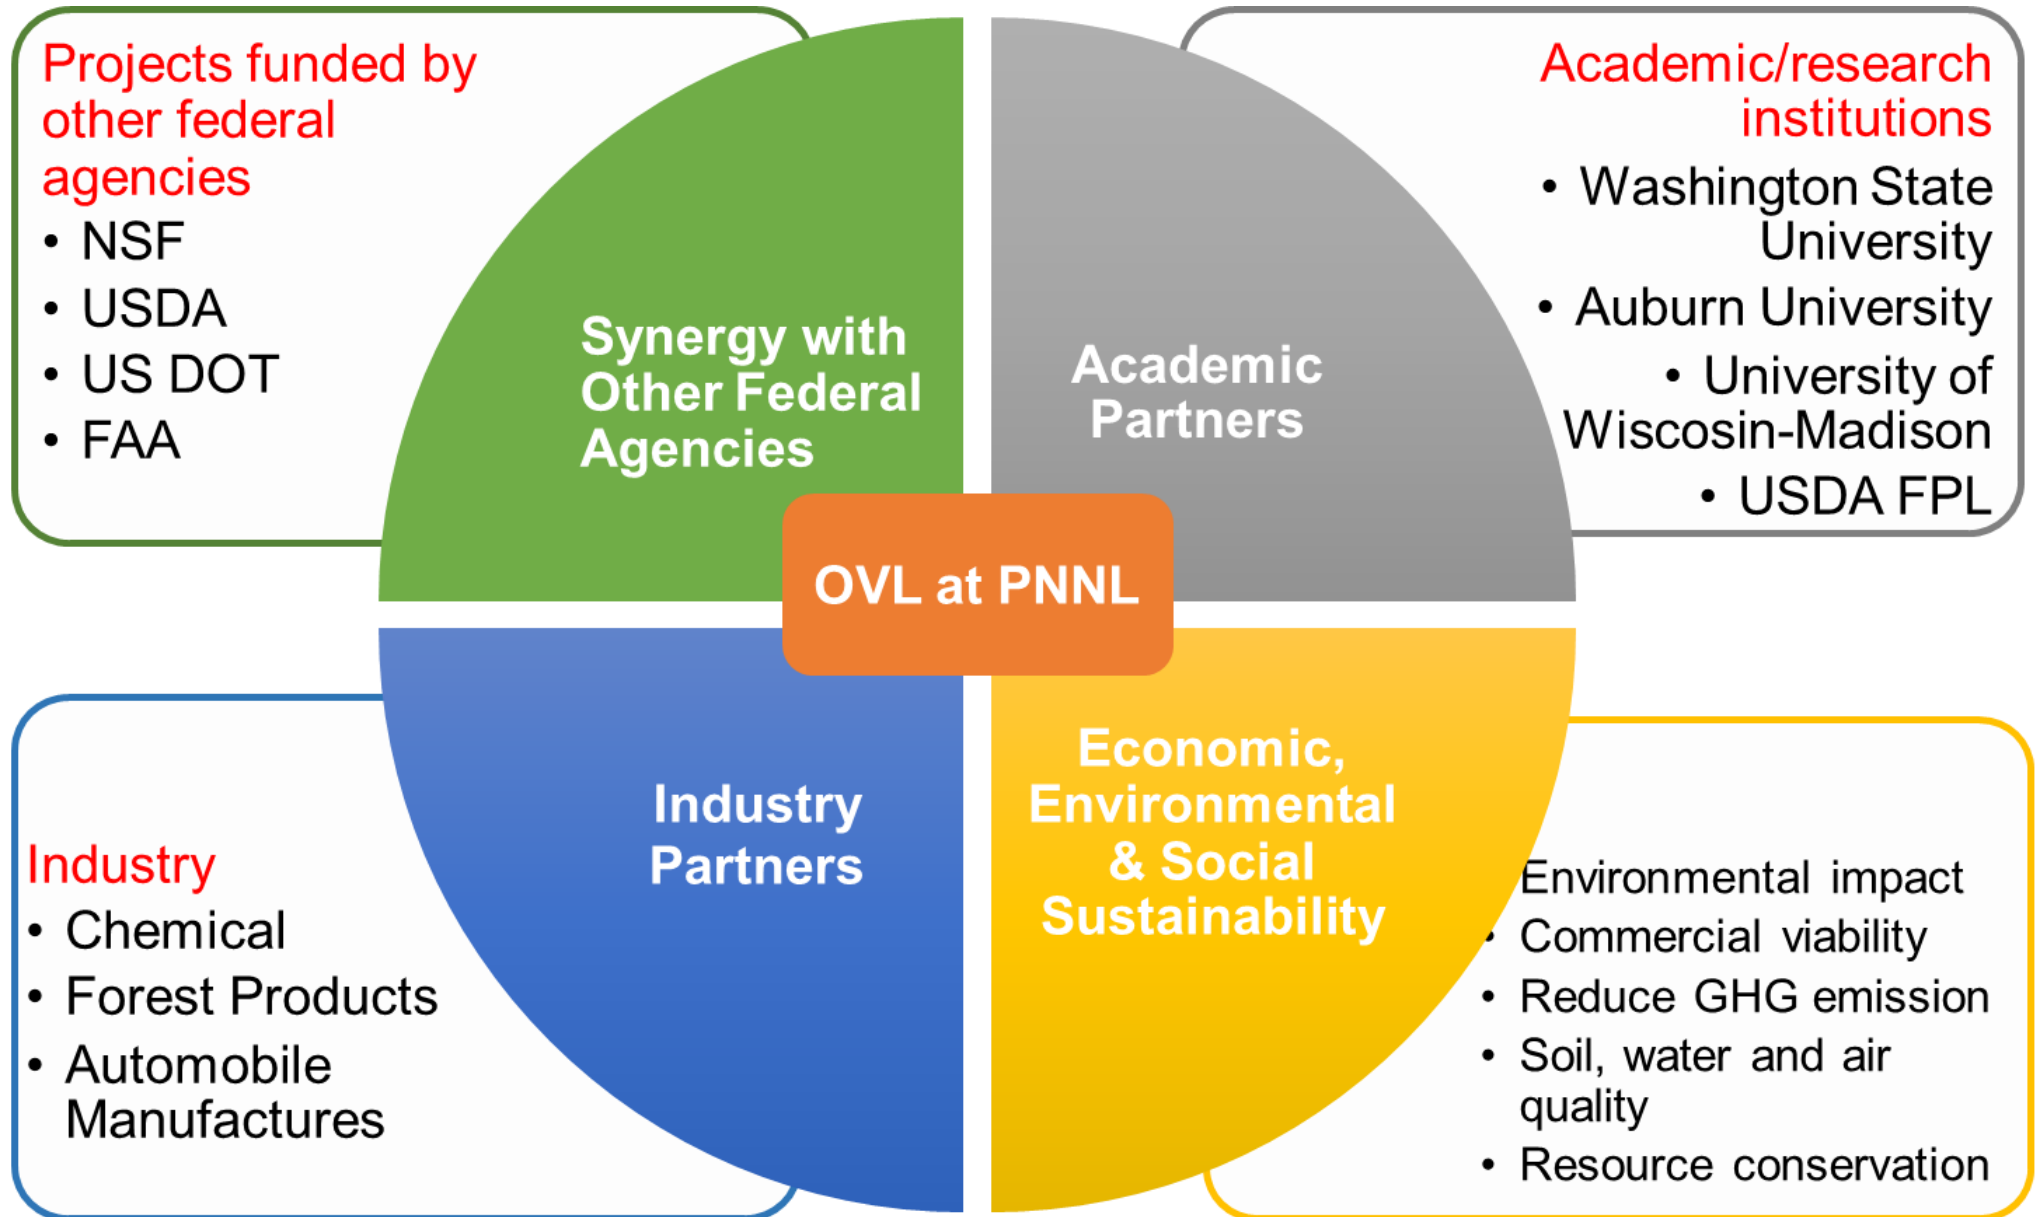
Projects funded by other federal agencies
• NSF
• USDA
• US DOT
• FAA

Synergy with Other Federal Agencies

Academic Partners

Academic/research institutions
• Washington State University
• Auburn University
• University of Wisconsin-Madison
• USDA FPL

OVL at PNNL

Industry Partners

Economic, Environmental & Social Sustainability

Industry
• Chemical
• Forest Products
• Automobile Manufactures

Environmental impact
• Commercial viability
• Reduce GHG emission
• Soil, water and air quality
• Resource conservation